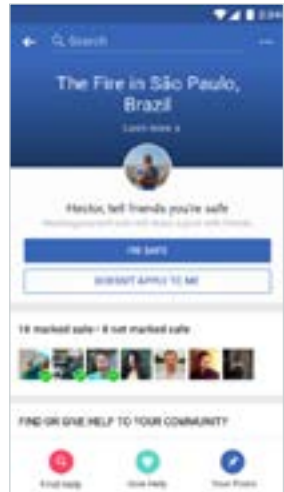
2:34

Search

The Fire in São Paulo, Brazil

Learn more

Hector, tell friends you're safe

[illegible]

I'M SAFE

DOESN'T APPLY TO ME

14 marked safe · 8 not marked safe

FIND OR GIVE HELP TO YOUR COMMUNITY

Find Help

Give Help

Your Posts